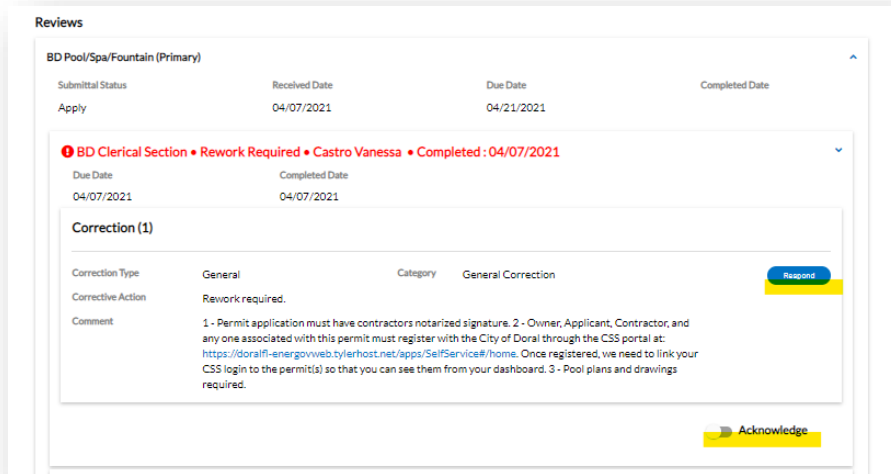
Reviews

BD Pool/Spa/Fountain (Primary)

| Submittal Status | Received Date | Due Date | Completed Date |
|---|---|---|---|
| Apply | 04/07/2021 | 04/21/2021 | |

BD Clerical Section • Rework Required • Castro Vanessa • Completed : 04/07/2021

| Due Date | Completed Date |
|---|---|
| 04/07/2021 | 04/07/2021 |

Correction (1)

Correction Type General Category General Correction

Respond

Corrective Action Rework required.

Comment 1 - Permit application must have contractors notarized signature. 2 - Owner, Applicant, Contractor, and any one associated with this permit must register with the City of Doral through the CSS portal at: https://doralfl-energovweb.tylerhost.net/apps/SelfService#/home. Once registered, we need to link your CSS login to the permit(s) so that you can see them from your dashboard. 3 - Pool plans and drawings required.

Acknowledge